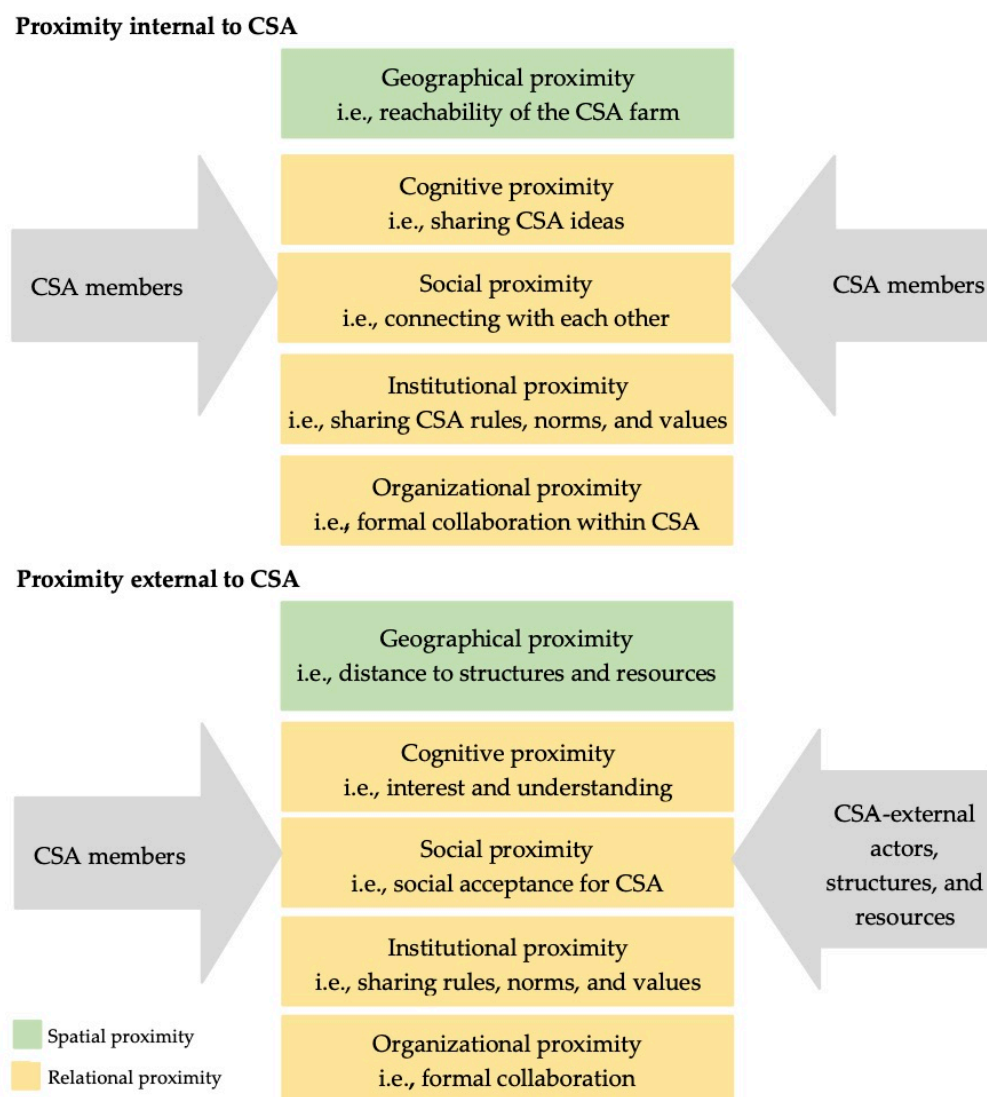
Proximity internal to CSA

Geographical proximity
i.e., reachability of the CSA farm

CSA members

Cognitive proximity
i.e., sharing CSA ideas

Social proximity
i.e., connecting with each other

Institutional proximity
i.e., sharing CSA rules, norms, and values

Organizational proximity
i.e., formal collaboration within CSA

CSA members

Proximity external to CSA

Geographical proximity
i.e., distance to structures and resources

CSA members

Cognitive proximity
i.e., interest and understanding

Social proximity
i.e., social acceptance for CSA

Institutional proximity
i.e., sharing rules, norms, and values

Organizational proximity
i.e., formal collaboration

CSA-external actors, structures, and resources

Spatial proximity

Relational proximity